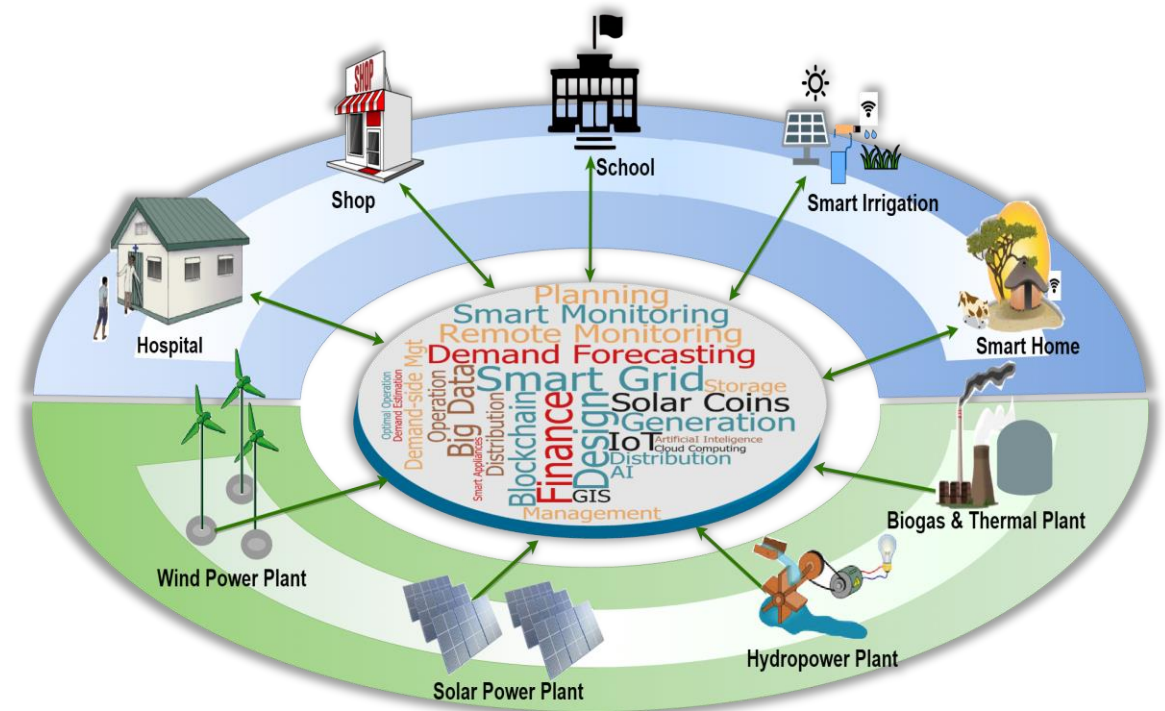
SHOP

Shop

School

Smart Irrigation

Hospital

Smart Home

Planning
Smart Monitoring
Remote Monitoring
Demand Forecasting
Smart Grid
Storage
Solar Coins
Generation
IoT
Artificial Inteligence
Cloud Computing
Distribution
AI
GIS
Management
Finance
Design
Blockchain
Big Data
Distribution
Smart Appliances
Operation
Demand-side Mgt
Demand Estimation
Optimal Operation

Biogas & Thermal Plant

Wind Power Plant

Hydropower Plant

Solar Power Plant